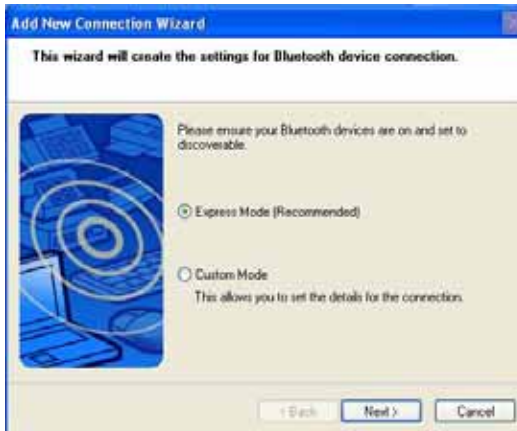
Add New Connection Wizard

This wizard will create the settings for Bluetooth device connection.

Please ensure your Bluetooth devices are on and set to discoverable.

Express Mode (Recommended)

Custom Mode
This allows you to set the details for the connection.

< Back
Next >
Cancel